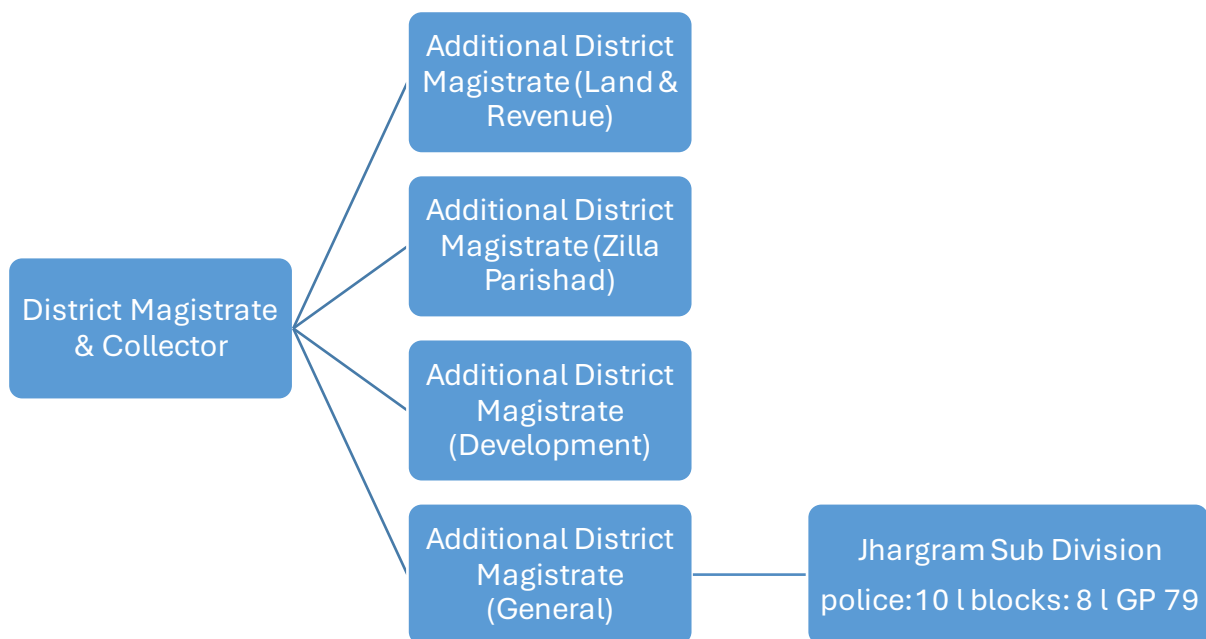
District Magistrate & Collector

Additional District Magistrate (Land & Revenue)

Additional District Magistrate (Zilla Parishad)

Additional District Magistrate (Development)

Additional District Magistrate (General)

Jhargram Sub Division

police: 10 l blocks: 8 l GP 79